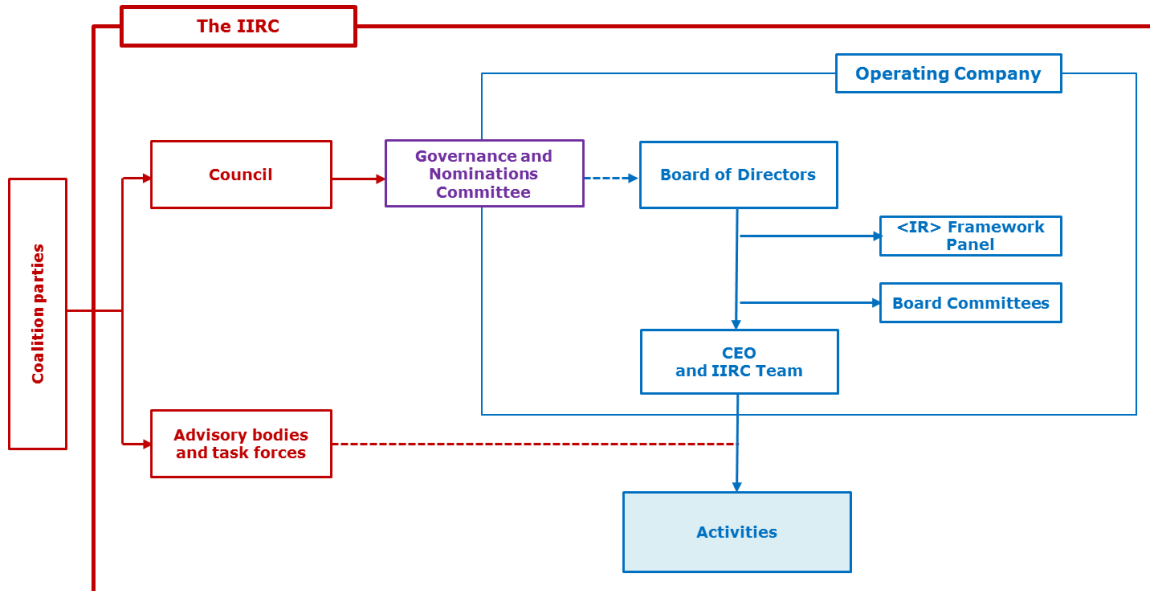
The IIRC

Operating Company

Coalition parties

Council

Governance and Nominations Committee

Board of Directors

<IR> Framework Panel

Board Committees

CEO and IIRC Team

Advisory bodies and task forces

Activities